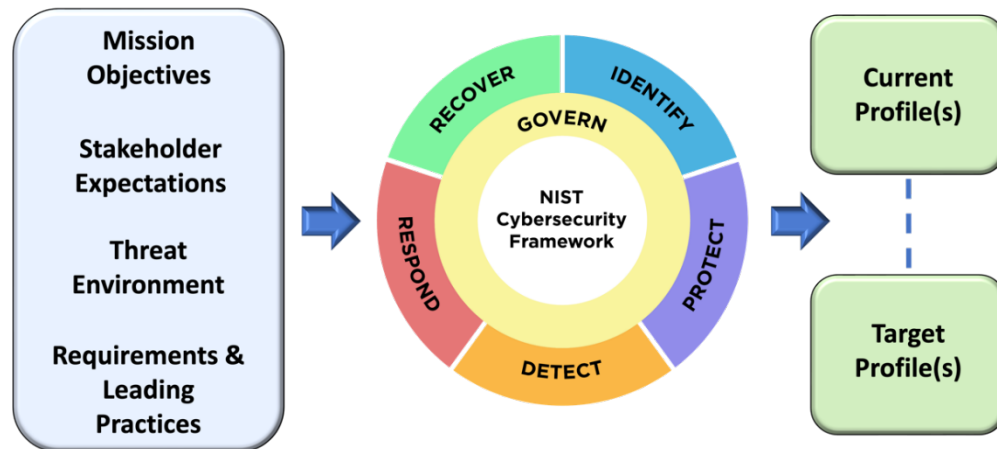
Mission Objectives

Stakeholder Expectations

Threat Environment

Requirements & Leading Practices

RECOVER

IDENTIFY

GOVERN

NIST Cybersecurity Framework

RESPOND

PROTECT

DETECT

Current Profile(s)

Target Profile(s)